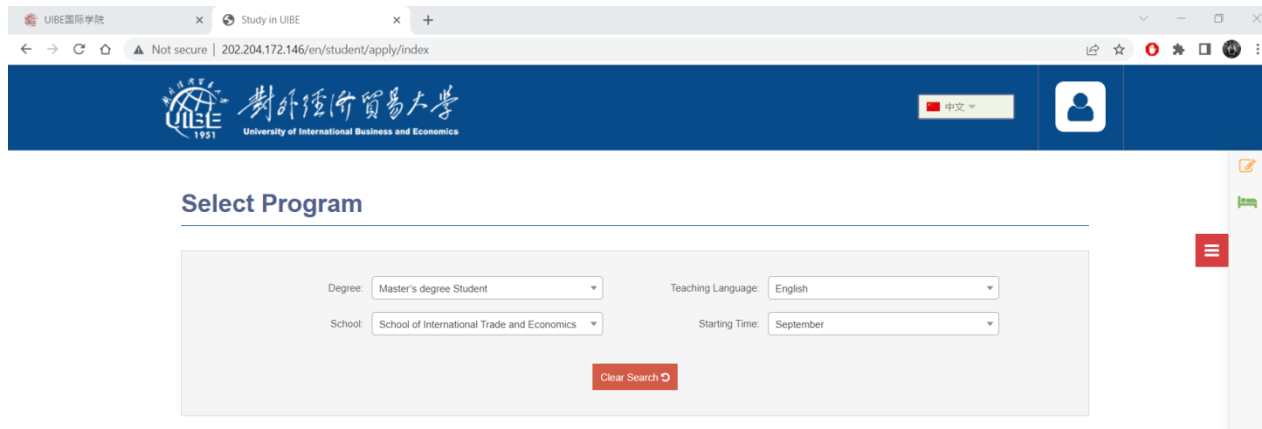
UIBE国际学院 ×
Study in UIBE ×
+

Not secure | 202.204.172.146/en/student/apply/index

UIBE 1951 對外經濟貿易大學
University of International Business and Economics

中文

Select Program

Degree: Master's degree Student
Teaching Language: English
School: School of International Trade and Economics
Starting Time: September

Clear Search